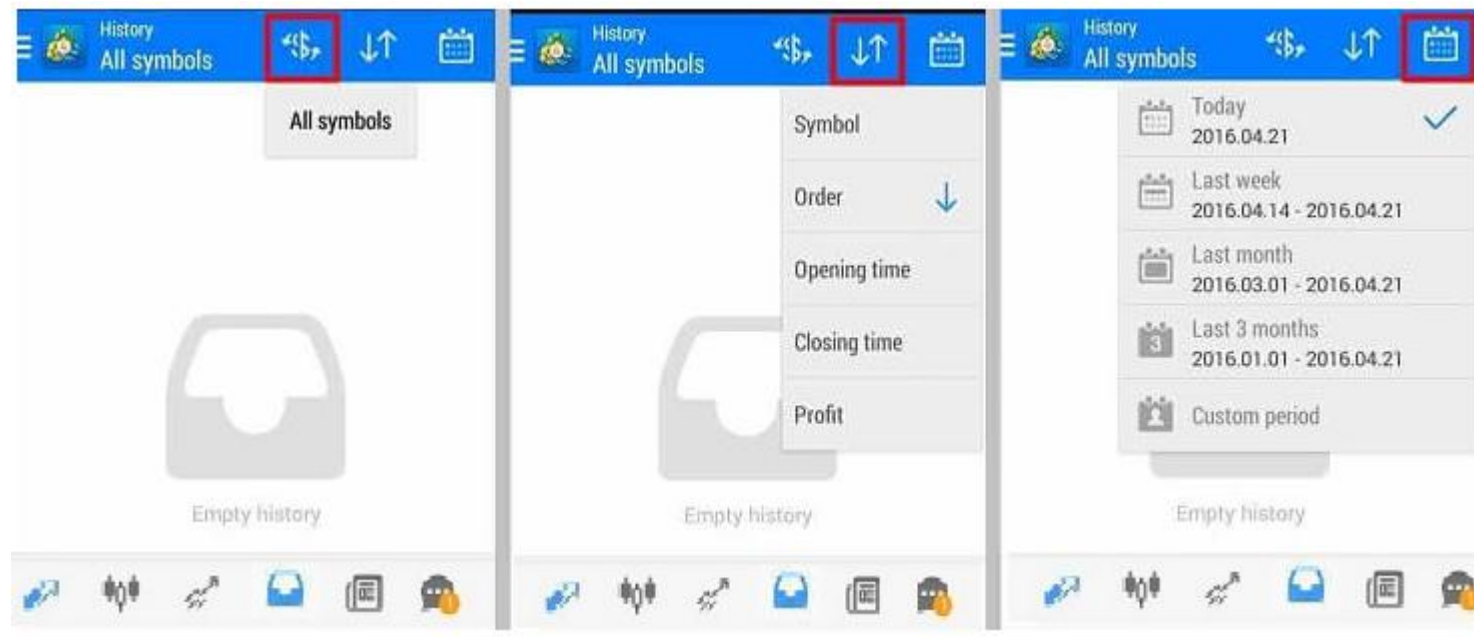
History
All symbols

All symbols

Empty history

History
All symbols

Symbol

Order

Opening time

Closing time

Profit

Empty history

History
All symbols

Today
2016.04.21

Last week
2016.04.14 - 2016.04.21

Last month
2016.03.01 - 2016.04.21

3
Last 3 months
2016.01.01 - 2016.04.21

Custom period

Empty history